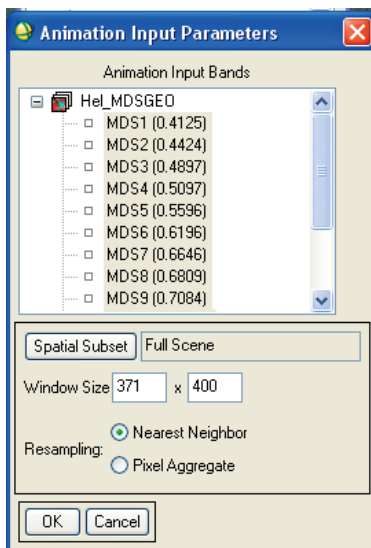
Animation Input Parameters

Animation Input Bands

Hel_MDSGEO
MDS1 (0.4125)
MDS2 (0.4424)
MDS3 (0.4897)
MDS4 (0.5097)
MDS5 (0.5596)
MDS6 (0.6196)
MDS7 (0.6646)
MDS8 (0.6809)
MDS9 (0.7084)

Spatial Subset | Full Scene

Window Size 371 x 400

Resampling: Nearest Neighbor
Pixel Aggregate

OK | Cancel